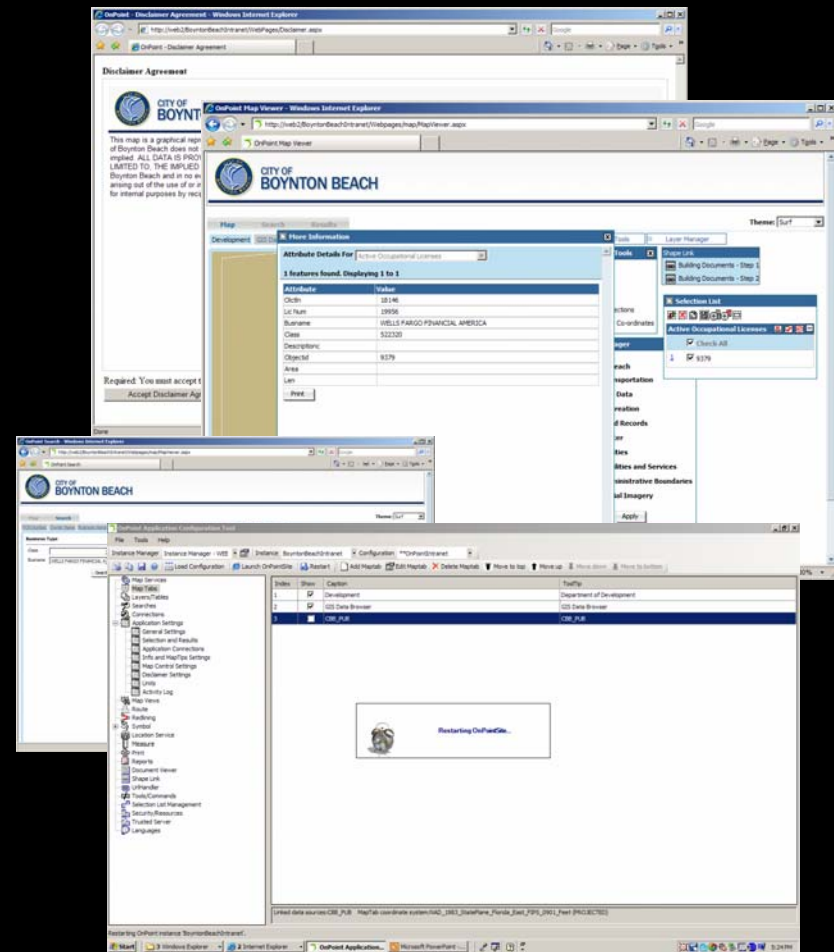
OnPoint - Disclaimer Agreement - Windows Internet Explorer

http://iweb2/BoyntonBeachIntranet/WebPages/Disclaimer.aspx

OnPoint - Disclaimer Agreement

Disclaimer Agreement

CITY OF BOYNTON

This map is a graphical rep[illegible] of Boynton Beach does not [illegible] implied. ALL DATA IS PRO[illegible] LIMITED TO, THE IMPLIED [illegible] Boynton Beach and in no e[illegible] arising out of the use of or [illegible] for internal purposes by rec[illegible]

Required: You must accept t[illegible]

Accept Disclaimer Ag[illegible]

Done

OnPoint Map Viewer - Windows Internet Explorer

http://iweb2/BoyntonBeachIntranet/Webpages/map/MapViewer.aspx

OnPoint Map Viewer

CITY OF BOYNTON BEACH

Map Search Results

Theme: Surf

Development GIS Da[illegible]

More Information

Attribute Details For Active Occupational Licenses

1 features found. Displaying 1 to 1

| Attribute | Value |
|---|---|
| Olctln | 18146 |
| Lic Num | 19956 |
| Busname | WELLS FARGO FINANCIAL AMERICA |
| Class | 522320 |
| Description: | |
| Objectid | 9379 |
| Area | |
| Len | |

Print

Tools Layer Manager

Shape Link

Building Documents - Step 1

Building Documents - Step 2

Selection List

Active Occupational Licenses

Check All

1 9379

ctions

Co-ordinates

ager

each

sportation

Data

reation

d Records

er

ities

lities and Services

inistrative Boundaries

ial Imagery

Apply

OnPoint Search - Windows Internet Explorer

OnPoint Search

CITY OF BOYNTON BEACH

Theme: Surf

Business Type

Class

Busname WELLS FARGO FINANCIAL

OnPoint Application Configuration Tool

File Tools Help

Instance Manager Instance Manager - WEE Instance BoyntonBeachIntranet Configuration **OnPointIntranet

Load Configuration Launch OnPointSite Restart Add Maptab Edit Maptab Delete Maptab Move to top Move up Move down Move to bottom

Map Services
Map Tabs
Layers/Tables
Searches
Connections
Application Settings
General Settings
Selection and Results
Application Connections
Info and MapTips Settings
Map Control Settings
Disclaimer Settings
Units
Activity Log
Map Views
Route
Redlining
Symbol
Location Service
Measure
Print
Reports
Document Viewer
Shape Link
UrlHandler
Tools/Commands
Selection List Management
Security/Resources
Trusted Server
Languages

| Index | Show | Caption | ToolTip |
|---|---|---|---|
| 1 | ☑ | Development | Department of Development |
| 2 | ☑ | GIS Data Browser | GIS Data Browser |
| 3 | ☐ | CBB_PUB | CBB_PUB |

Restarting OnPointSite...

Linked data sources:CBB_PUB MapTab coordinate system:NAD_1983_StatePlane_Florida_East_FIPS_0901_Feet (PROJECTED)

Restarting OnPoint instance 'BoyntonBeachIntranet'.

Start 3 Windows Explorer 2 Internet Explorer OnPoint Application... Microsoft PowerPoint ... 5:24 PM